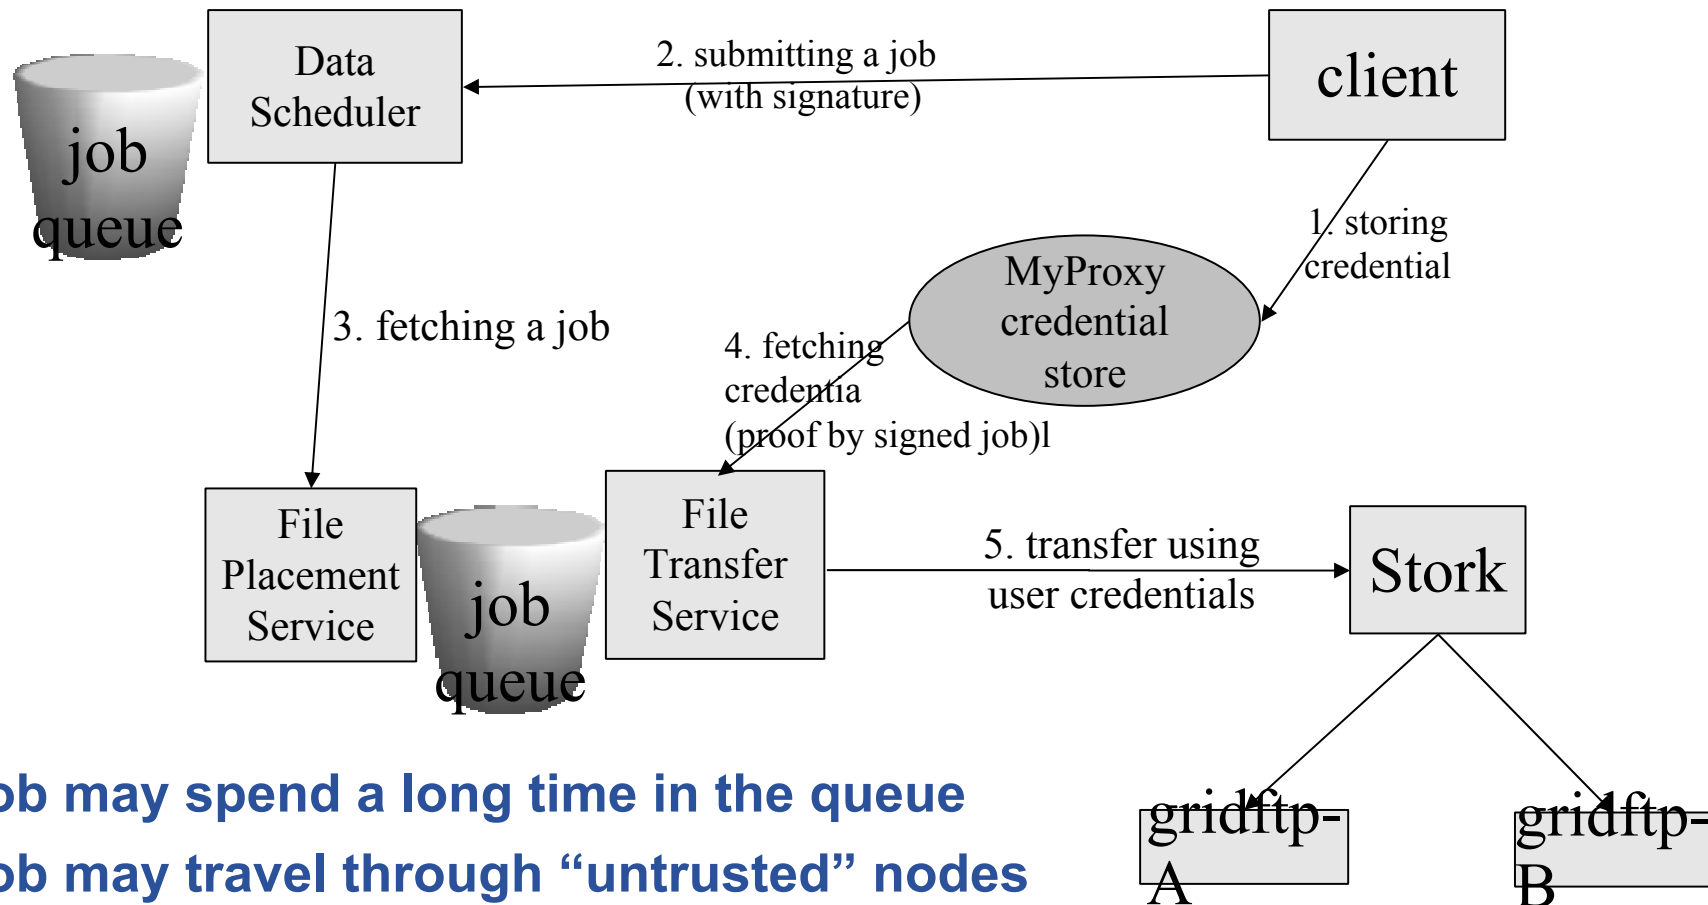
Data Scheduler

job queue

2. submitting a job (with signature)

client

1. storing credential

MyProxy credential store

3. fetching a job

4. fetching credentia (proof by signed job)l

File Placement Service

job queue

File Transfer Service

5. transfer using user credentials

Stork

gridftp-A

gridftp-B

ob may spend a long time in the queue

ob may travel through “untrusted” nodes